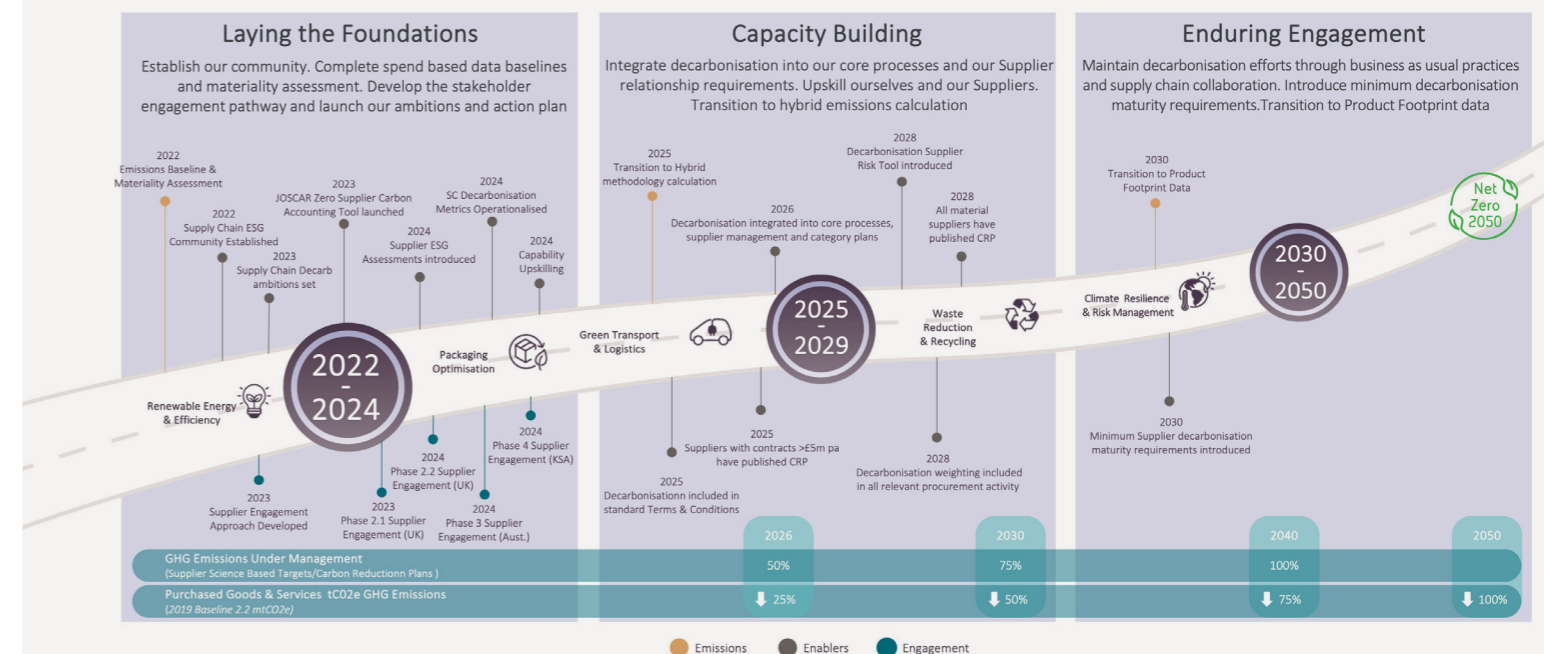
Laying the Foundations

Establish our community. Complete spend based data baselines and materiality assessment. Develop the stakeholder engagement pathway and launch our ambitions and action plan

Capacity Building

Integrate decarbonisation into our core processes and our Supplier relationship requirements. Upskill ourselves and our Suppliers. Transition to hybrid emissions calculation

Enduring Engagement

Maintain decarbonisation efforts through business as usual practices and supply chain collaboration. Introduce minimum decarbonisation maturity requirements.Transition to Product Footprint data

2022
Emissions Baseline & Materiality Assessment

2022
Supply Chain ESG Community Established

2023
Supply Chain Decarb ambitions set

2023
JOSCAR Zero Supplier Carbon Accounting Tool launched

2024
Supplier ESG Assessments introduced

2024
SC Decarbonisation Metrics Operationalised

2024
Capability Upskilling

Renewable Energy & Efficiency

2022 - 2024

Packaging Optimisation

2023
Supplier Engagement Approach Developed

2023
Phase 2.1 Supplier Engagement (UK)

2024
Phase 2.2 Supplier Engagement (UK)

2024
Phase 3 Supplier Engagement (Aust.)

2024
Phase 4 Supplier Engagement (KSA)

2025
Transition to Hybrid methodology calculation

2026
Decarbonisation integrated into core processes, supplier management and category plans

2028
Decarbonisation Supplier Risk Tool introduced

2028
All material suppliers have published CRP

Green Transport & Logistics

2025 - 2029

Waste Reduction & Recycling

2025
Decarbonisationn included in standard Terms & Conditions

2025
Suppliers with contracts >£5m pa have published CRP

2028
Decarbonisation weighting included in all relevant procurement activity

2030
Transition to Product Footprint Data

Climate Resilience & Risk Management

2030 - 2050

Net Zero 2050

2030
Minimum Supplier decarbonisation maturity requirements introduced

| | 2026 | 2030 | 2040 | 2050 |
|---|---|---|---|---|
| GHG Emissions Under Management (Supplier Science Based Targets/Carbon Reductionn Plans ) | 50% | 75% | 100% | |
| Purchased Goods & Services tC02e GHG Emissions (2019 Baseline 2.2 mtCO2e) | 25% | 50% | 75% | 100% |

Emissions Enablers Engagement